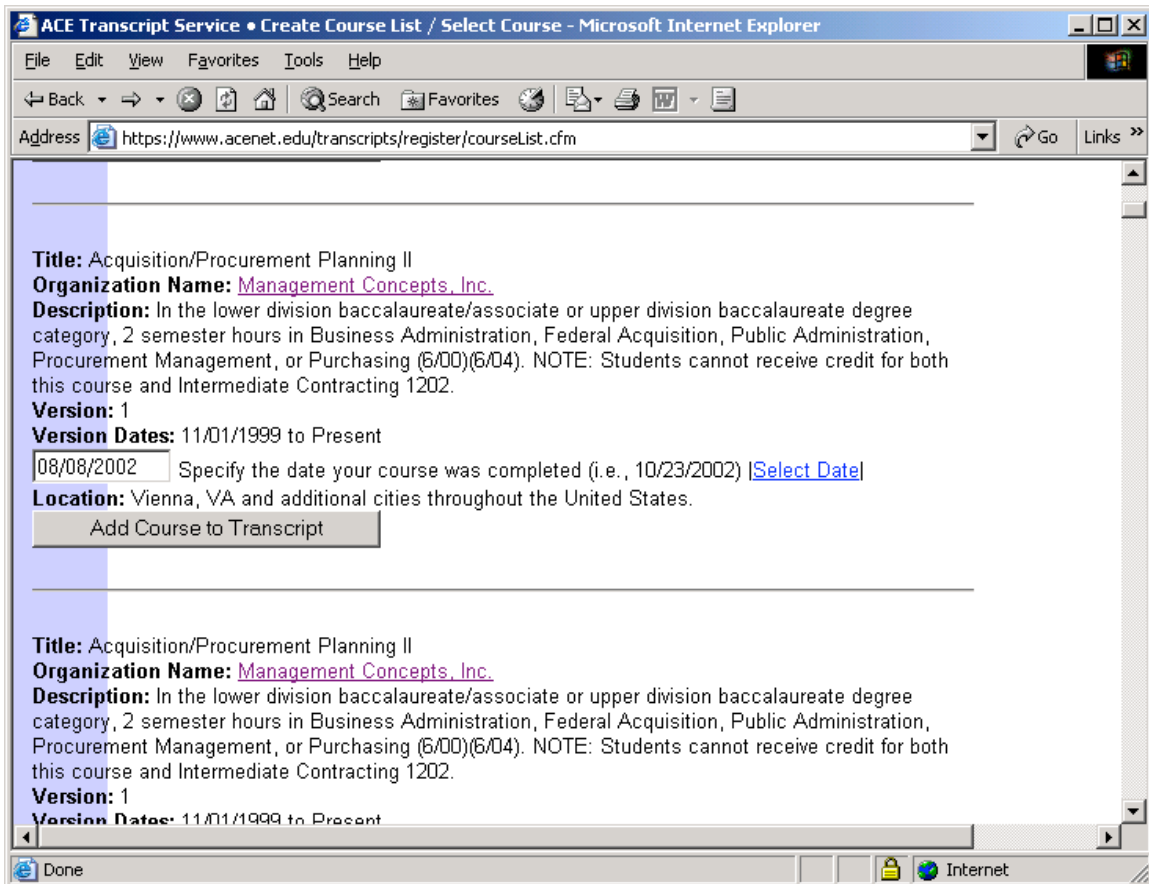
ACE Transcript Service • Create Course List / Select Course - Microsoft Internet Explorer

File Edit View Favorites Tools Help

Back Search Favorites

Address https://www.acenet.edu/transcripts/register/courseList.cfm Go Links

Title: Acquisition/Procurement Planning II
Organization Name: Management Concepts, Inc.
Description: In the lower division baccalaureate/associate or upper division baccalaureate degree category, 2 semester hours in Business Administration, Federal Acquisition, Public Administration, Procurement Management, or Purchasing (6/00)(6/04). NOTE: Students cannot receive credit for both this course and Intermediate Contracting 1202.
Version: 1
Version Dates: 11/01/1999 to Present
08/08/2002 Specify the date your course was completed (i.e., 10/23/2002) |Select Date|
Location: Vienna, VA and additional cities throughout the United States.
Add Course to Transcript

Title: Acquisition/Procurement Planning II
Organization Name: Management Concepts, Inc.
Description: In the lower division baccalaureate/associate or upper division baccalaureate degree category, 2 semester hours in Business Administration, Federal Acquisition, Public Administration, Procurement Management, or Purchasing (6/00)(6/04). NOTE: Students cannot receive credit for both this course and Intermediate Contracting 1202.
Version: 1
Version Dates: 11/01/1999 to Present

Done Internet